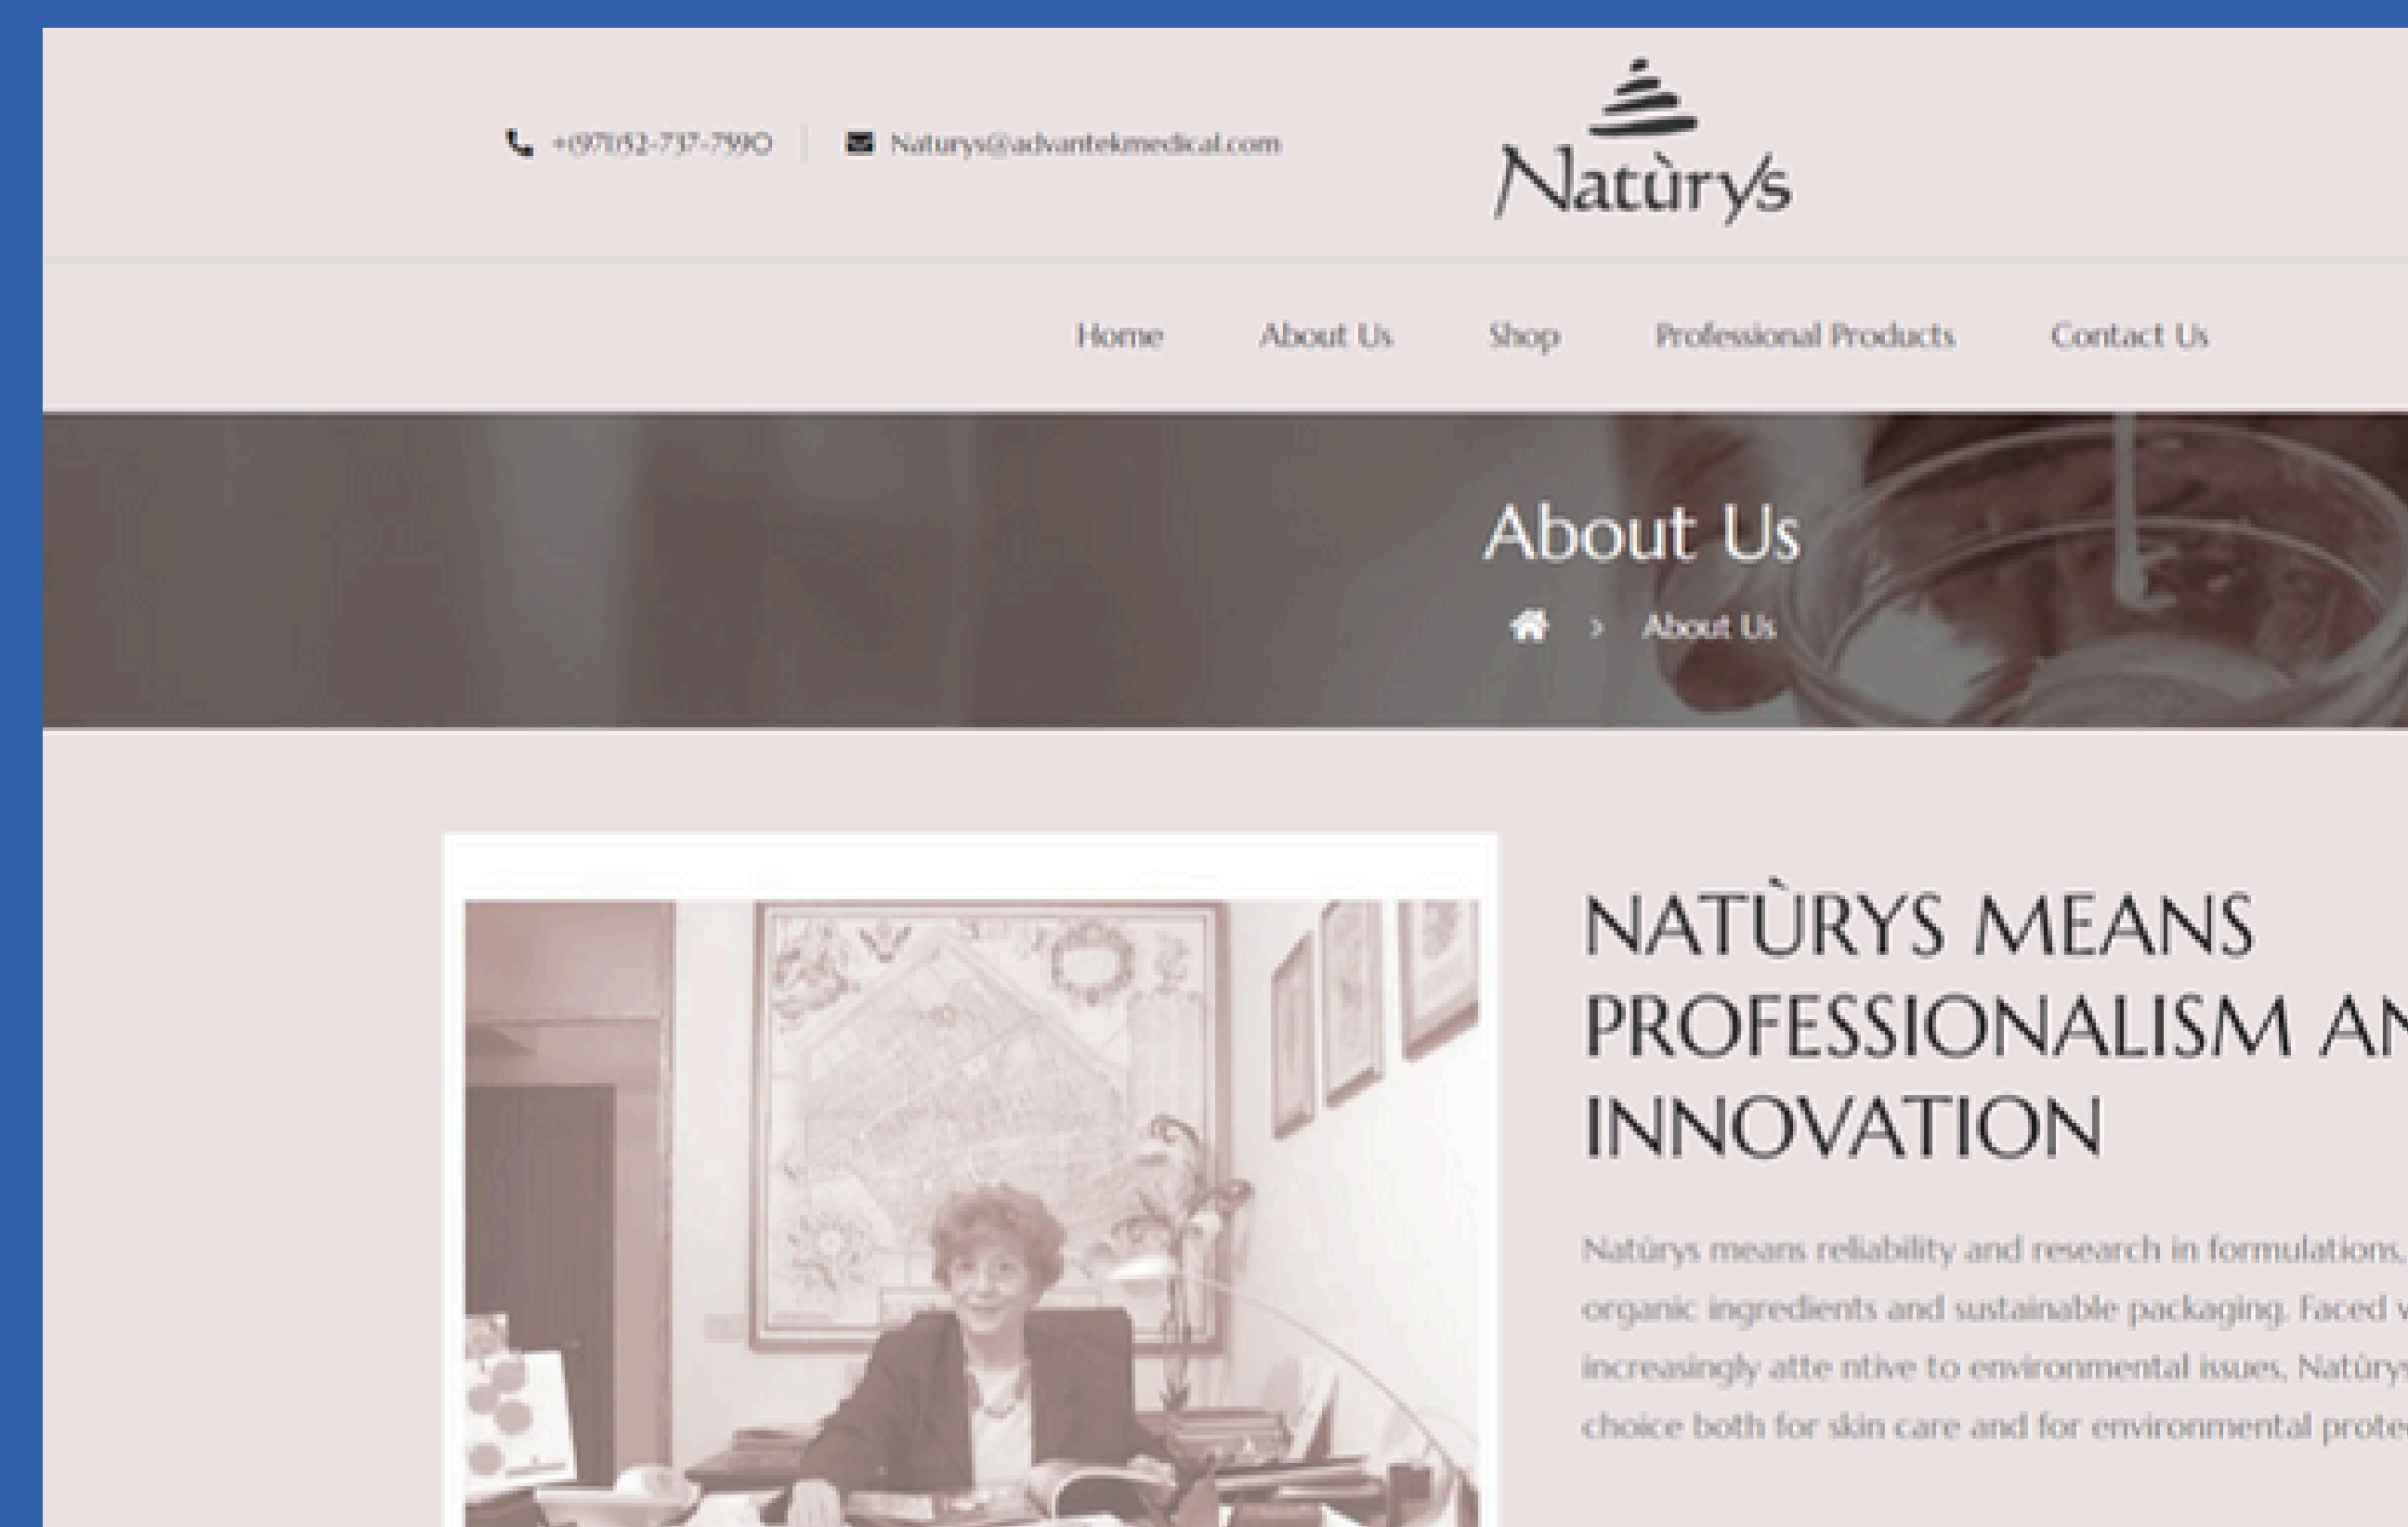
+97152-737-7990 | Naturys@advantekmedical.com

Natùrys

Home About Us Shop Professional Products Contact Us

About Us

About Us

NATÙRYS MEANS PROFESSIONALISM AN INNOVATION

Natùrys means reliability and research in formulations, organic ingredients and sustainable packaging. Faced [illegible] increasingly atte ntive to environmental issues, Natùrys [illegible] choice both for skin care and for environmental prote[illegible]